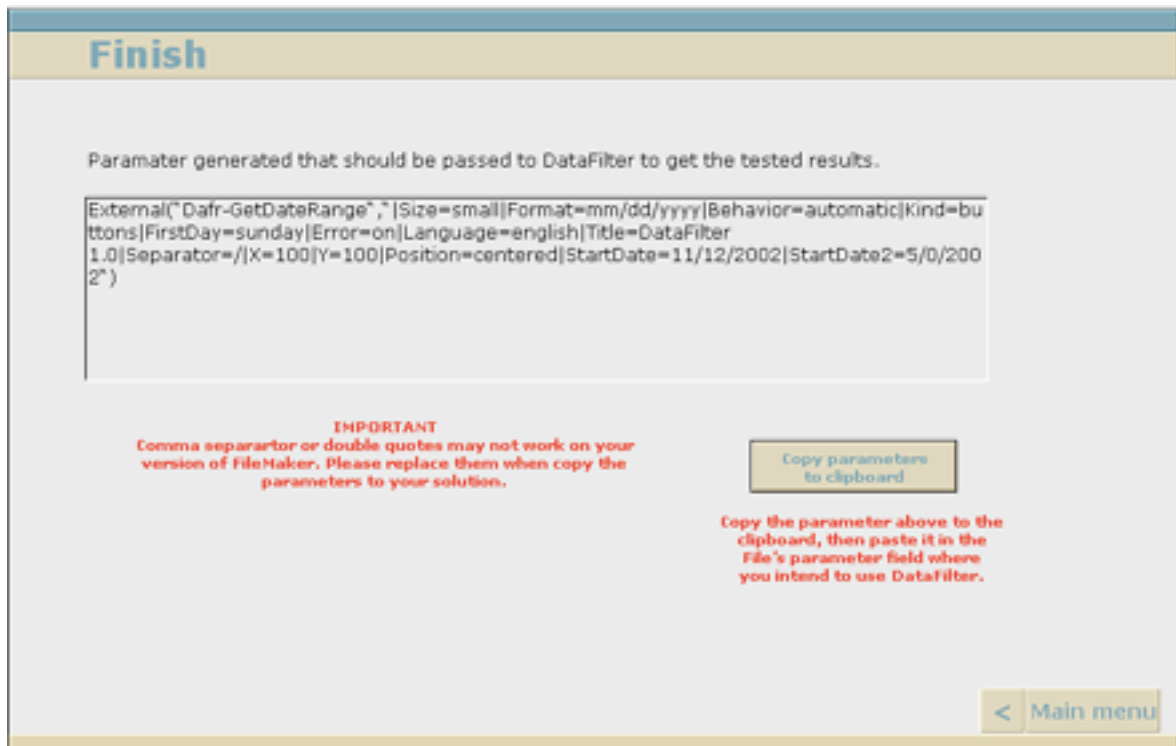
Finish

Paramater generated that should be passed to DataFilter to get the tested results.

External("Dafr-GetDateRange","|Size=small|Format=mm/dd/yyyy|Behavior=automatic|Kind=buttons|FirstDay=sunday|Error=on|Language=english|Title=DataFilter 1.0|Separator=/|X=100|Y=100|Position=centered|StartDate=11/12/2002|StartDate2=5/0/2002")

IMPORTANT
Comma separartor or double quotes may not work on your version of FileMaker. Please replace them when copy the parameters to your solution.

Copy parameters to clipboard

Copy the parameter above to the clipboard, then paste it in the File's parameter field where you intend to use DataFilter.

< Main menu